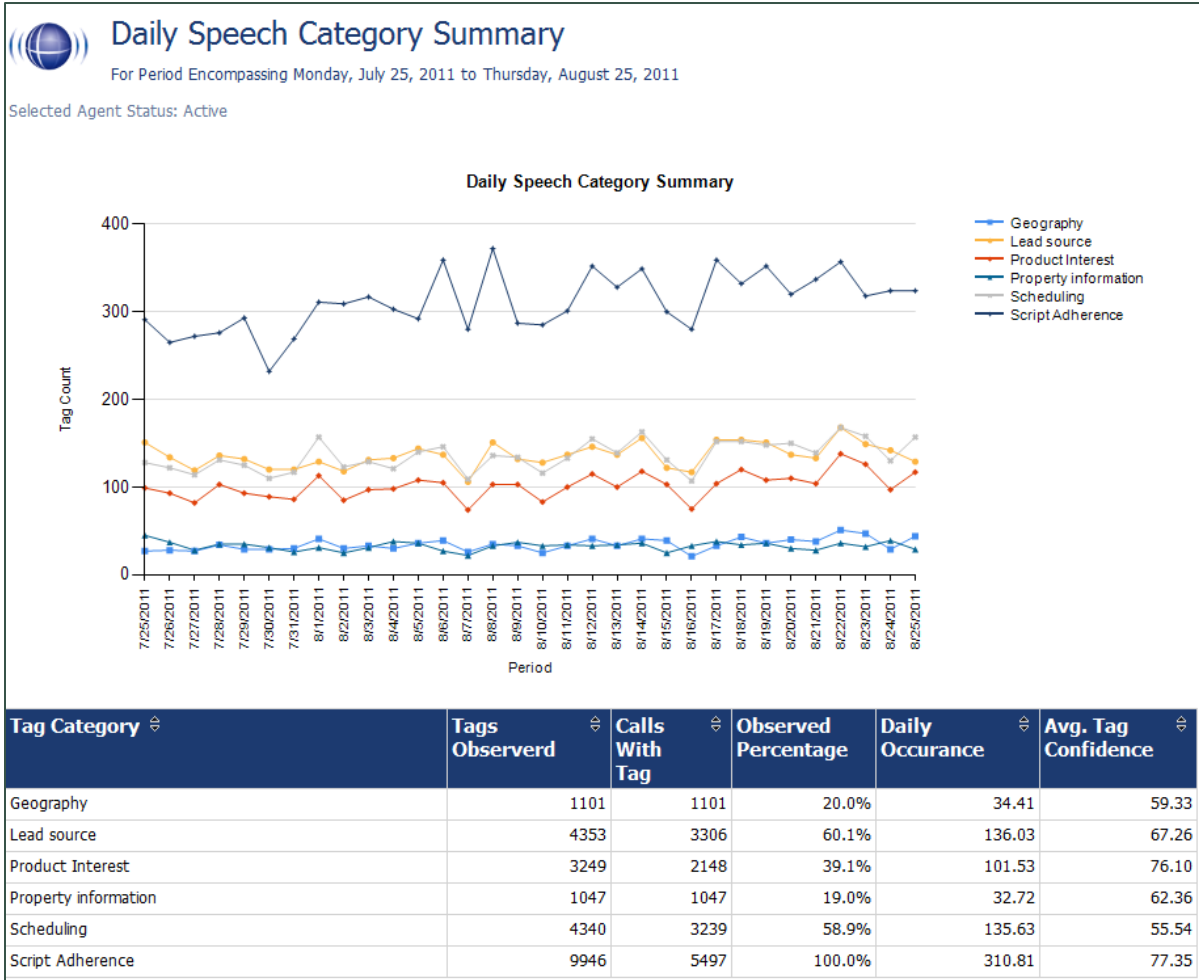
Daily Speech Category Summary

For Period Encompassing Monday, July 25, 2011 to Thursday, August 25, 2011

Selected Agent Status: Active

Daily Speech Category Summary

400
300
200
100
0

Tag Count

7/25/2011
7/26/2011
7/27/2011
7/28/2011
7/29/2011
7/30/2011
7/31/2011
8/1/2011
8/2/2011
8/3/2011
8/4/2011
8/5/2011
8/6/2011
8/7/2011
8/8/2011
8/9/2011
8/10/2011
8/11/2011
8/12/2011
8/13/2011
8/14/2011
8/15/2011
8/16/2011
8/17/2011
8/18/2011
8/19/2011
8/20/2011
8/21/2011
8/22/2011
8/23/2011
8/24/2011
8/25/2011

Period

Geography
Lead source
Product Interest
Property information
Scheduling
Script Adherence

| Tag Category | Tags Observerd | Calls With Tag | Observed Percentage | Daily Occurance | Avg. Tag Confidence |
|---|---|---|---|---|---|
| Geography | 1101 | 1101 | 20.0% | 34.41 | 59.33 |
| Lead source | 4353 | 3306 | 60.1% | 136.03 | 67.26 |
| Product Interest | 3249 | 2148 | 39.1% | 101.53 | 76.10 |
| Property information | 1047 | 1047 | 19.0% | 32.72 | 62.36 |
| Scheduling | 4340 | 3239 | 58.9% | 135.63 | 55.54 |
| Script Adherence | 9946 | 5497 | 100.0% | 310.81 | 77.35 |